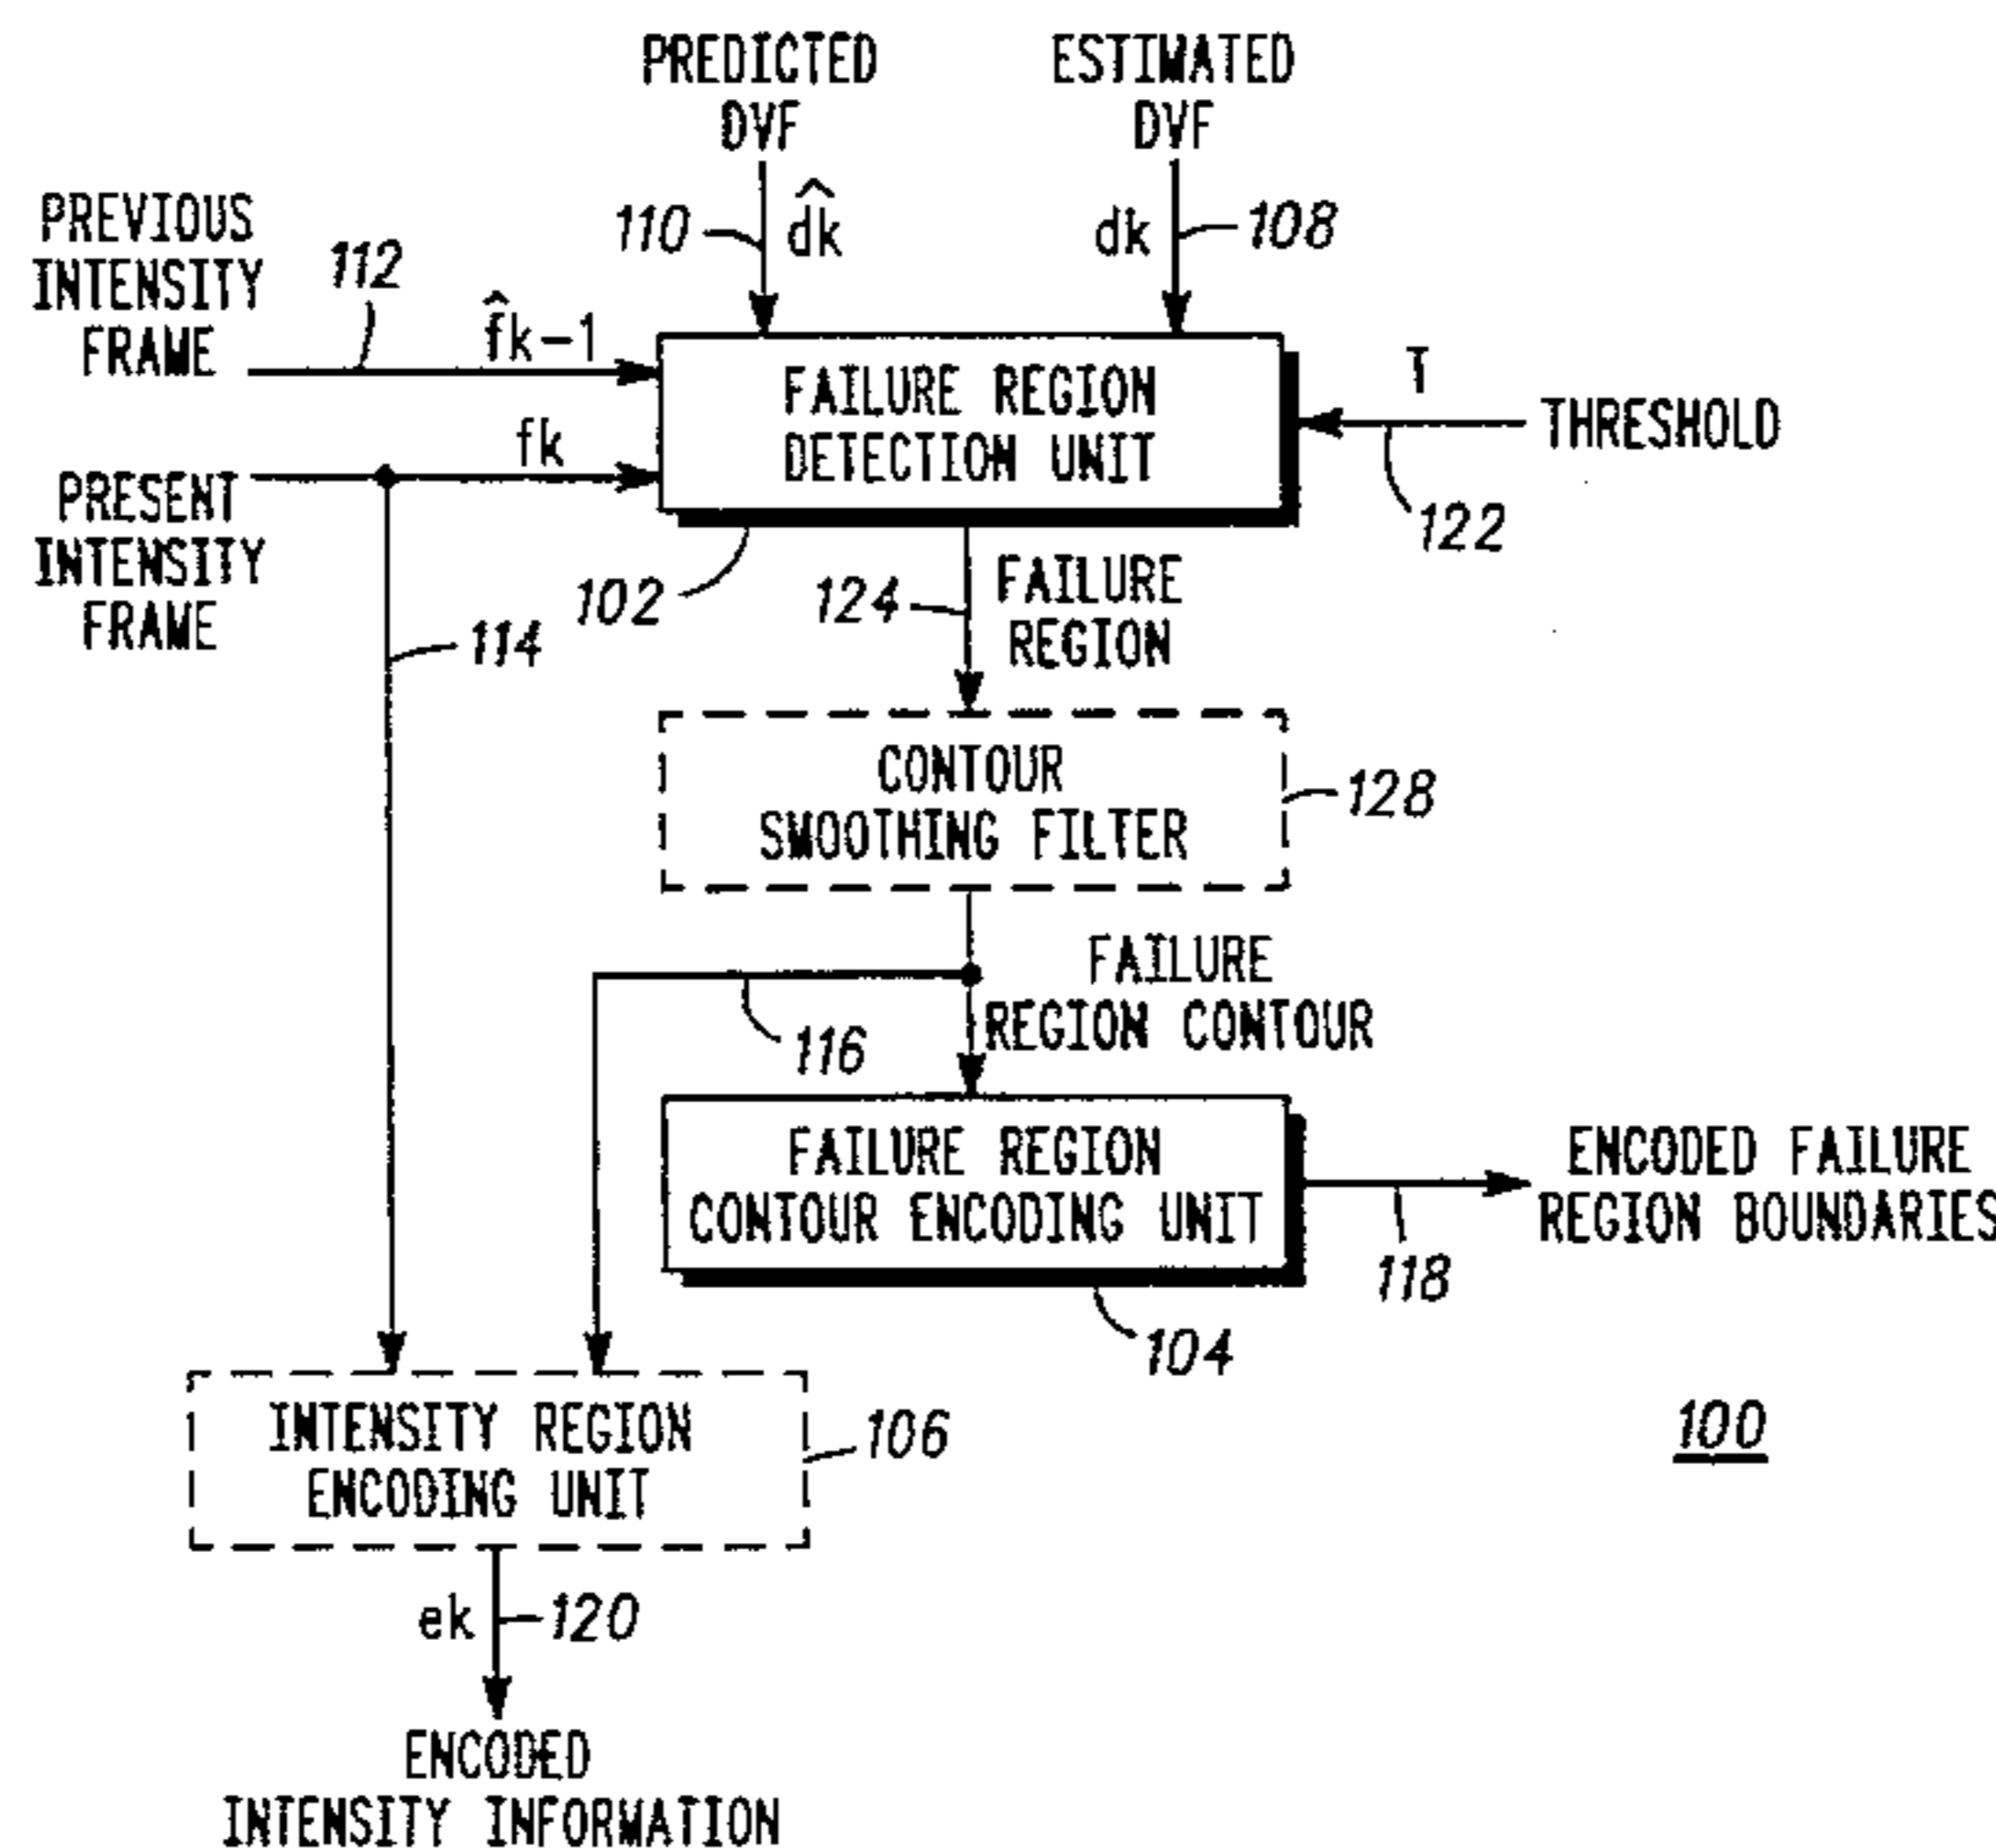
PREDICTED DVF

ESTIMATED DVF

110 $\hat{d}k$

dk 108

PREVIOUS INTENSITY FRAME

112

$\hat{f}k-1$

FAILURE REGION DETECTION UNIT

T

THRESHOLD

fk

PRESENT INTENSITY FRAME

122

102

124

FAILURE REGION

114

CONTOUR SMOOTHING FILTER

128

FAILURE REGION CONTOUR

116

FAILURE REGION CONTOUR ENCODING UNIT

ENCODED FAILURE REGION BOUNDARIES

118

104

INTENSITY REGION ENCODING UNIT

106

100

ek 120

ENCODED INTENSITY INFORMATION